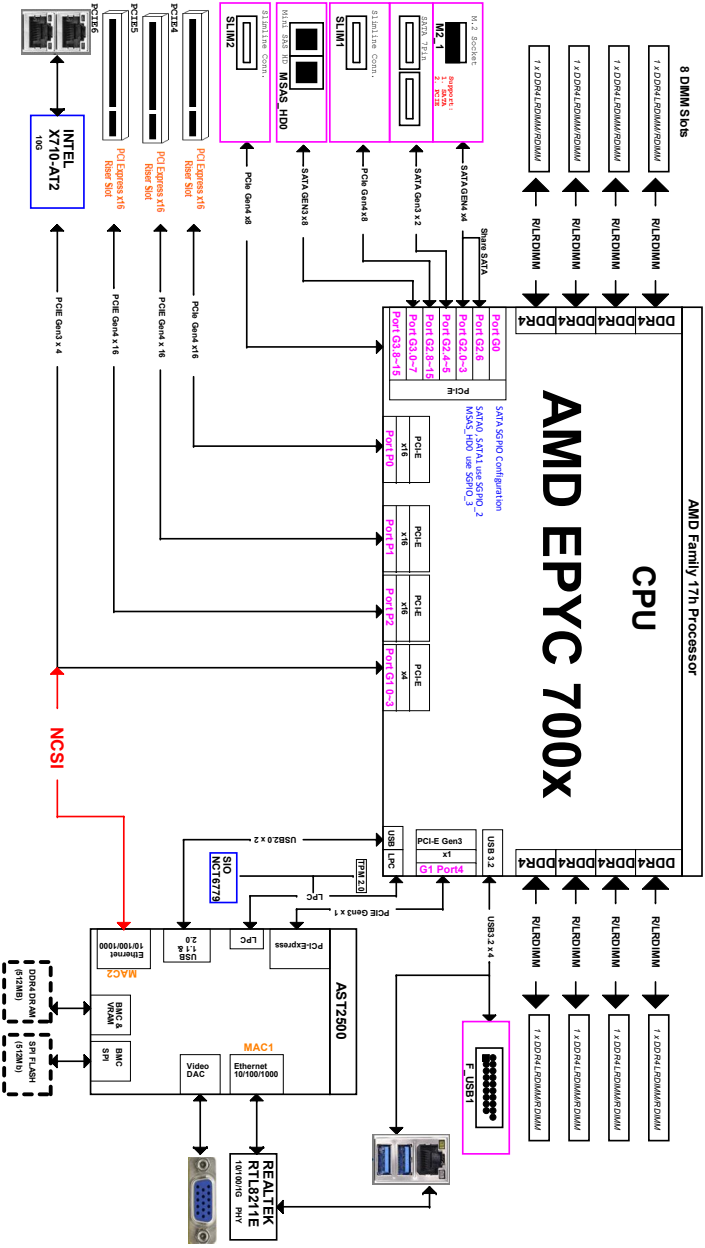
AMD Family 17h Processor
CPU
AMD EPYC 700x
8 DIMM Slots
1 x DDR4-LRDIMM/RDIMM
1 x DDR4-LRDIMM/RDIMM
1 x DDR4-LRDIMM/RDIMM
1 x DDR4-LRDIMM/RDIMM
R/LRDIMM
R/LRDIMM
R/LRDIMM
R/LRDIMM
DDR4
DDR4
DDR4
DDR4
DDR4
DDR4
DDR4
DDR4
R/LRDIMM
R/LRDIMM
R/LRDIMM
R/LRDIMM
1 x DDR4-LRDIMM/RDIMM
1 x DDR4-LRDIMM/RDIMM
1 x DDR4-LRDIMM/RDIMM
1 x DDR4-LRDIMM/RDIMM
M.2 Socket
M2_1
Support :
1 - SATA
2 - PCIE
SATA 7Pin
Slimline Conn.
SLIM1
Mini SAS HD
MSAS_HD0
Slimline Conn.
SLIM2
SATA GEN4 x4
Share SATA
SATA Gen3 x 2
PCIe Gen4 x8
SATA GEN3 x8
PCIe Gen4 x8
Port G0
Port G2.6
Port G2.0~3
Port G2.4~5
Port G2.8~15
Port G3.0~7
Port G3.8~15
PCI-E
SATA SGPIO Configuration
SATA0_SATA1 use SGPIO_2
MSAS_HD0 use SGPIO_3
PCI-E
x16
Port P0
PCI-E
x16
Port P1
PCI-E
x16
Port P2
PCI-E
x4
Port G1.0~3
PCIE6
PCIE5
PCIE4
PCI Express x16 Riser Slot
PCI Express x16 Riser Slot
PCI Express x16 Riser Slot
PCIe Gen4 x 16
PCIe Gen4 x 16
PCIe Gen4 x 16
INTEL X710-AT2
10G
PCIE Gen3 x 4
NCSI
USB
LPC
PCI-E Gen3
x1
G1 Port4
USB 3.2
USB2.0 x 2
TPM 2.0
SIO NCT6779
LPC
PCIE Gen3 x 1
USB3.2 x 4
F_USB1
AST2500
PCI-Express
LPC
USB 1.1 & 2.0
Ethernet 10/100/1000
MAC2
BMC & VRAM
BMC SPI
Video DAC
MAC1
Ethernet 10/100/1000
DDR4 DRAM
(512MB)
SPI FLASH
(512Mb)
REALTEK RTL8211E
10/100/1G PHY